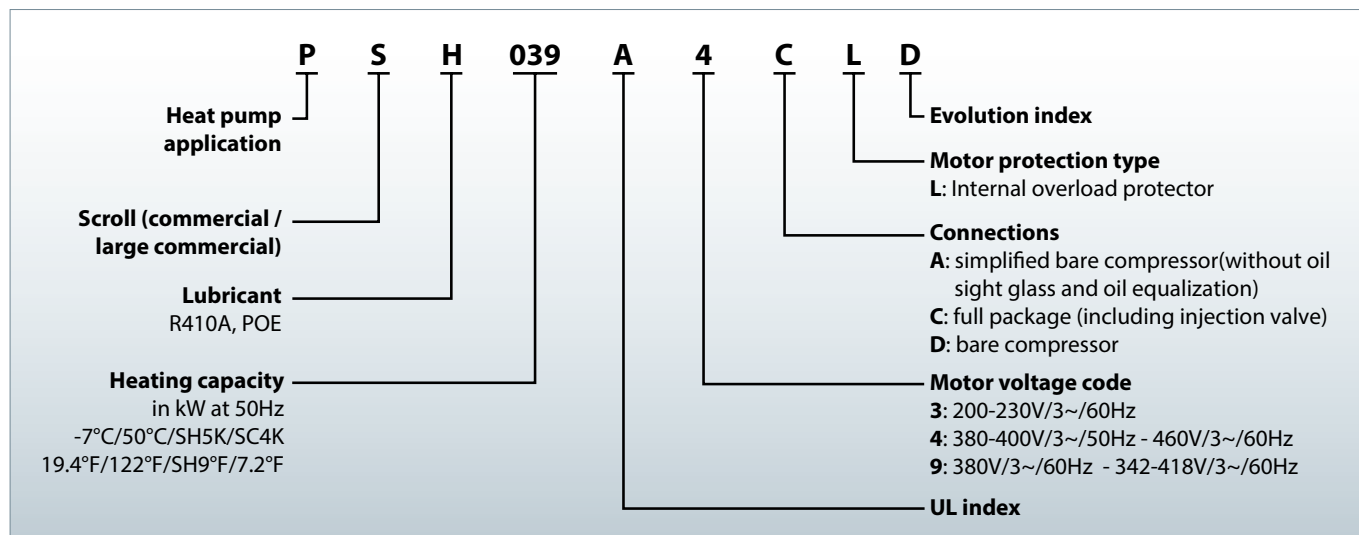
P S H 039 A 4 C L D

Heat pump application

Scroll (commercial / large commercial)

Lubricant
R410A, POE

Heating capacity
in kW at 50Hz
-7°C/50°C/SH5K/SC4K
19.4°F/122°F/SH9°F/7.2°F

Evolution index

Motor protection type
L: Internal overload protector

Connections
A: simplified bare compressor(without oil sight glass and oil equalization)
C: full package (including injection valve)
D: bare compressor

Motor voltage code
3: 200-230V/3~/60Hz
4: 380-400V/3~/50Hz - 460V/3~/60Hz
9: 380V/3~/60Hz - 342-418V/3~/60Hz

UL index